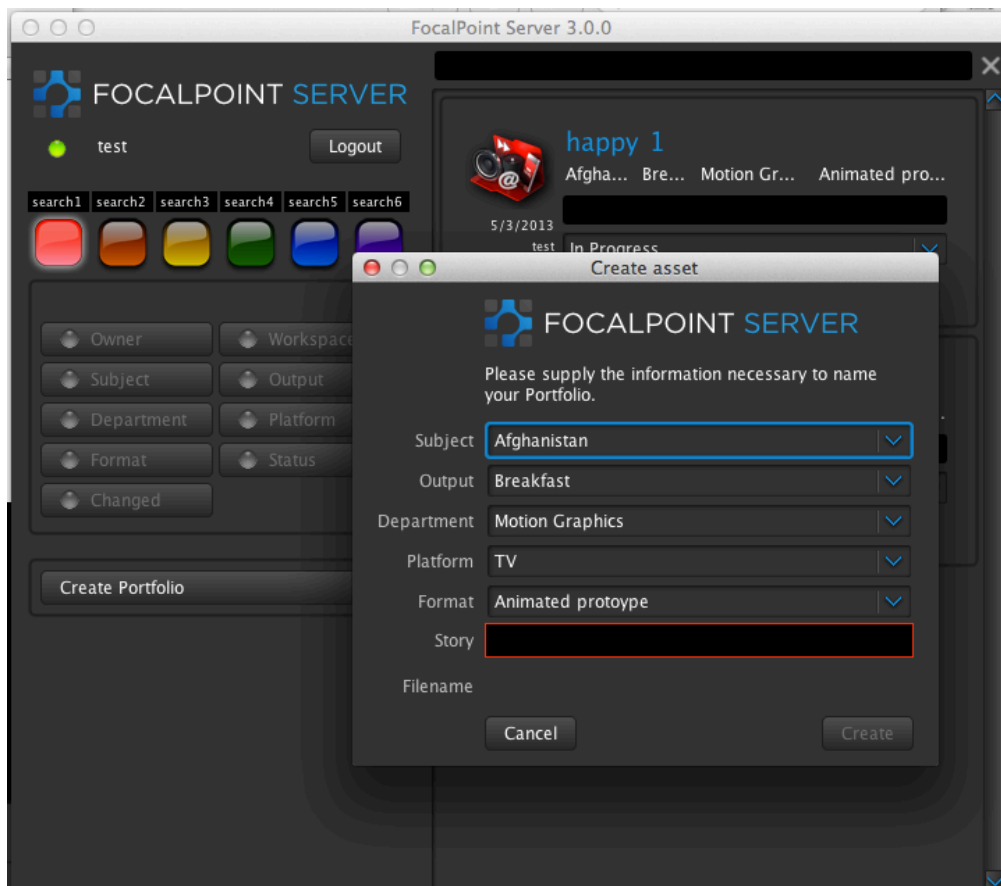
FocalPoint Server 3.0.0

FOCALPOINT SERVER

test

Logout

search1 search2 search3 search4 search5 search6

Owner
Workspace
Subject
Output
Department
Platform
Format
Status
Changed

Create Portfolio

happy 1

Afgha... Bre... Motion Gr... Animated pro...

5/3/2013

test

In Progress

Create asset

FOCALPOINT SERVER

Please supply the information necessary to name your Portfolio.

Subject Afghanistan

Output Breakfast

Department Motion Graphics

Platform TV

Format Animated protoype

Story

Filename

Cancel

Create